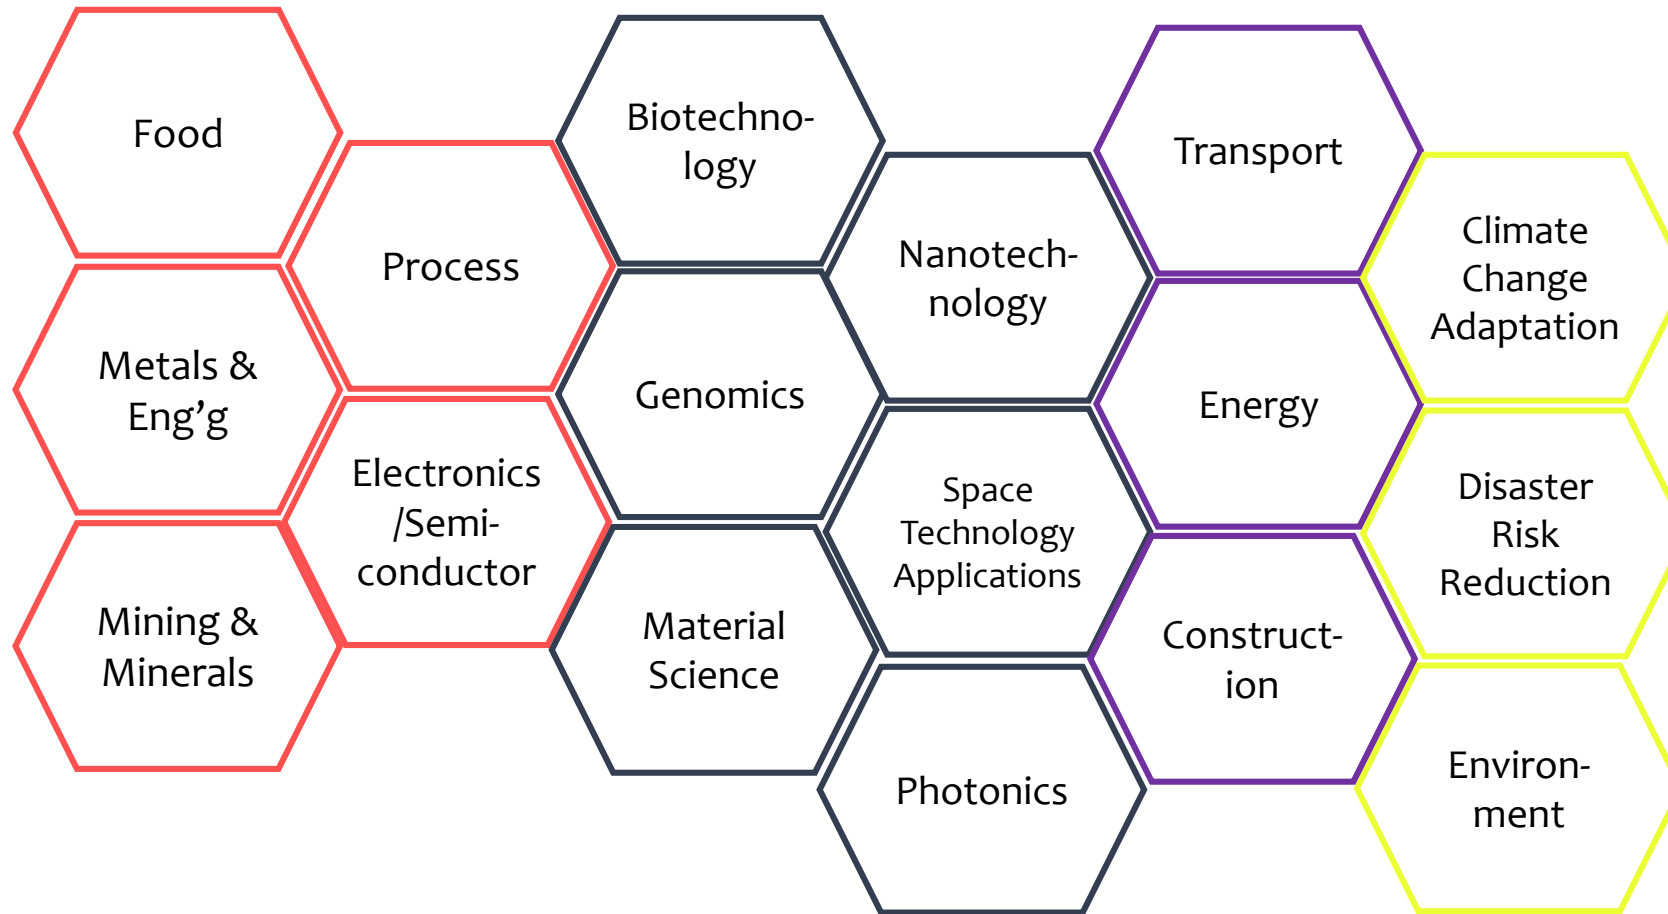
Food

Metals & Eng'g

Mining & Minerals

Process

Electronics /Semiconductor

Biotechnology

Genomics

Material Science

Nanotechnology

Space Technology Applications

Photonics

Transport

Energy

Construction

Climate Change Adaptation

Disaster Risk Reduction

Environment